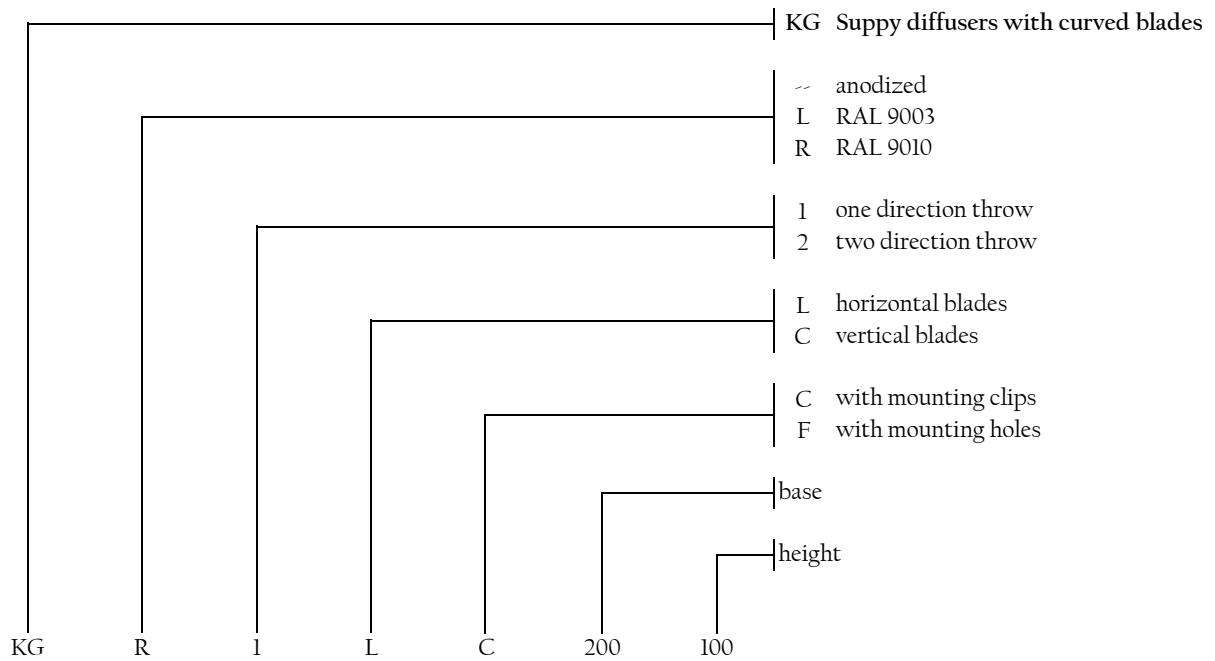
KG Suppy diffusers with curved blades

-- anodized
L RAL 9003
R RAL 9010

1 one direction throw
2 two direction throw

L horizontal blades
C vertical blades

C with mounting clips
F with mounting holes

base

height

KG R 1 L C 200 100